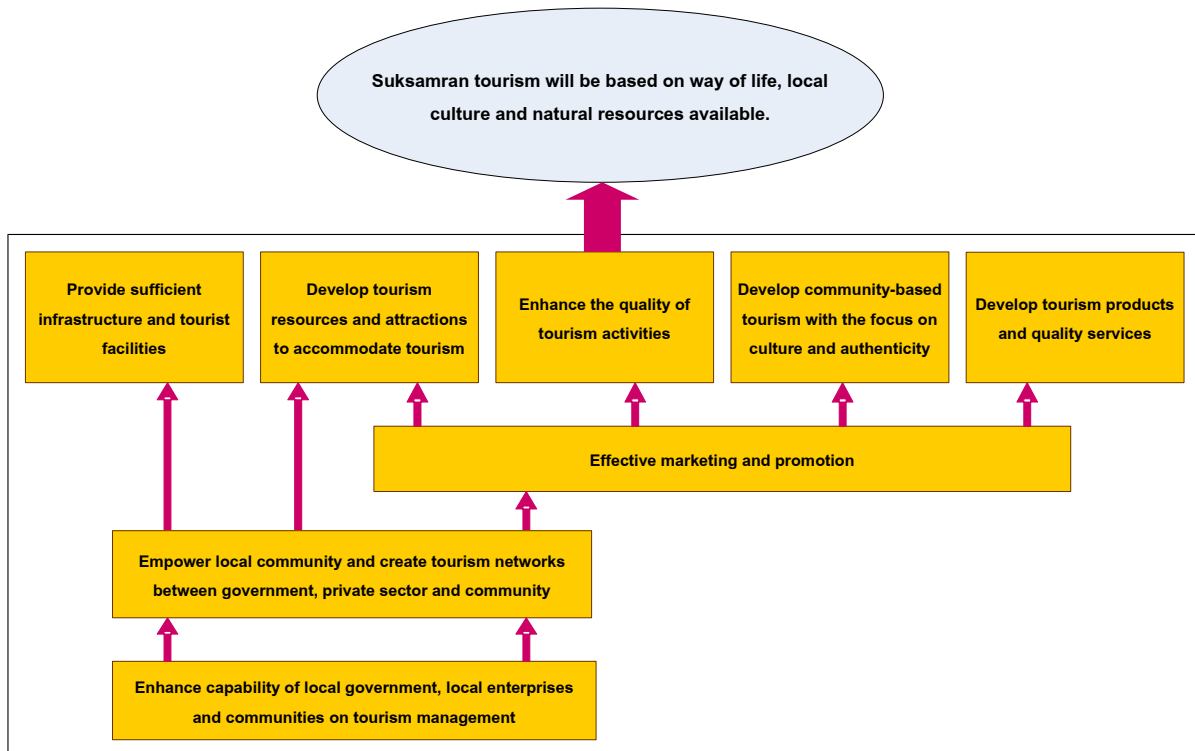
Suksamran tourism will be based on way of life, local culture and natural resources available.

Provide sufficient infrastructure and tourist facilities

Develop tourism resources and attractions to accommodate tourism

Enhance the quality of tourism activities

Develop community-based tourism with the focus on culture and authenticity

Develop tourism products and quality services

Effective marketing and promotion

Empower local community and create tourism networks between government, private sector and community

Enhance capability of local government, local enterprises and communities on tourism management